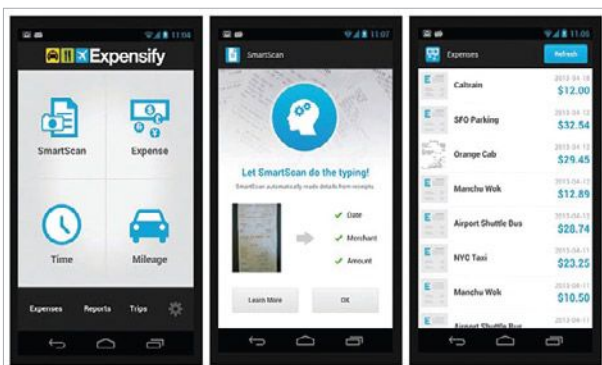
11:06

Expensify

SmartScan

Expense

Time

Mileage

Expenses Reports Trips

11:07

SmartScan

Let SmartScan do the typing!

SmartScan automatically reads details from receipts.

Date

Merchant

Amount

Learn More

OK

11:05

Expenses

Refresh

Caltrain
2013-04-18
$12.00

SFO Parking
2013-04-12
$32.54

Orange Cab
2013-04-12
$29.45

Manchu Wok
2013-04-12
$12.89

Airport Shuttle Bus
2013-04-12
$28.74

NYC Taxi
2013-04-12
$23.25

Manchu Wok
2013-04-11
$10.50

Airport Shuttle Bus